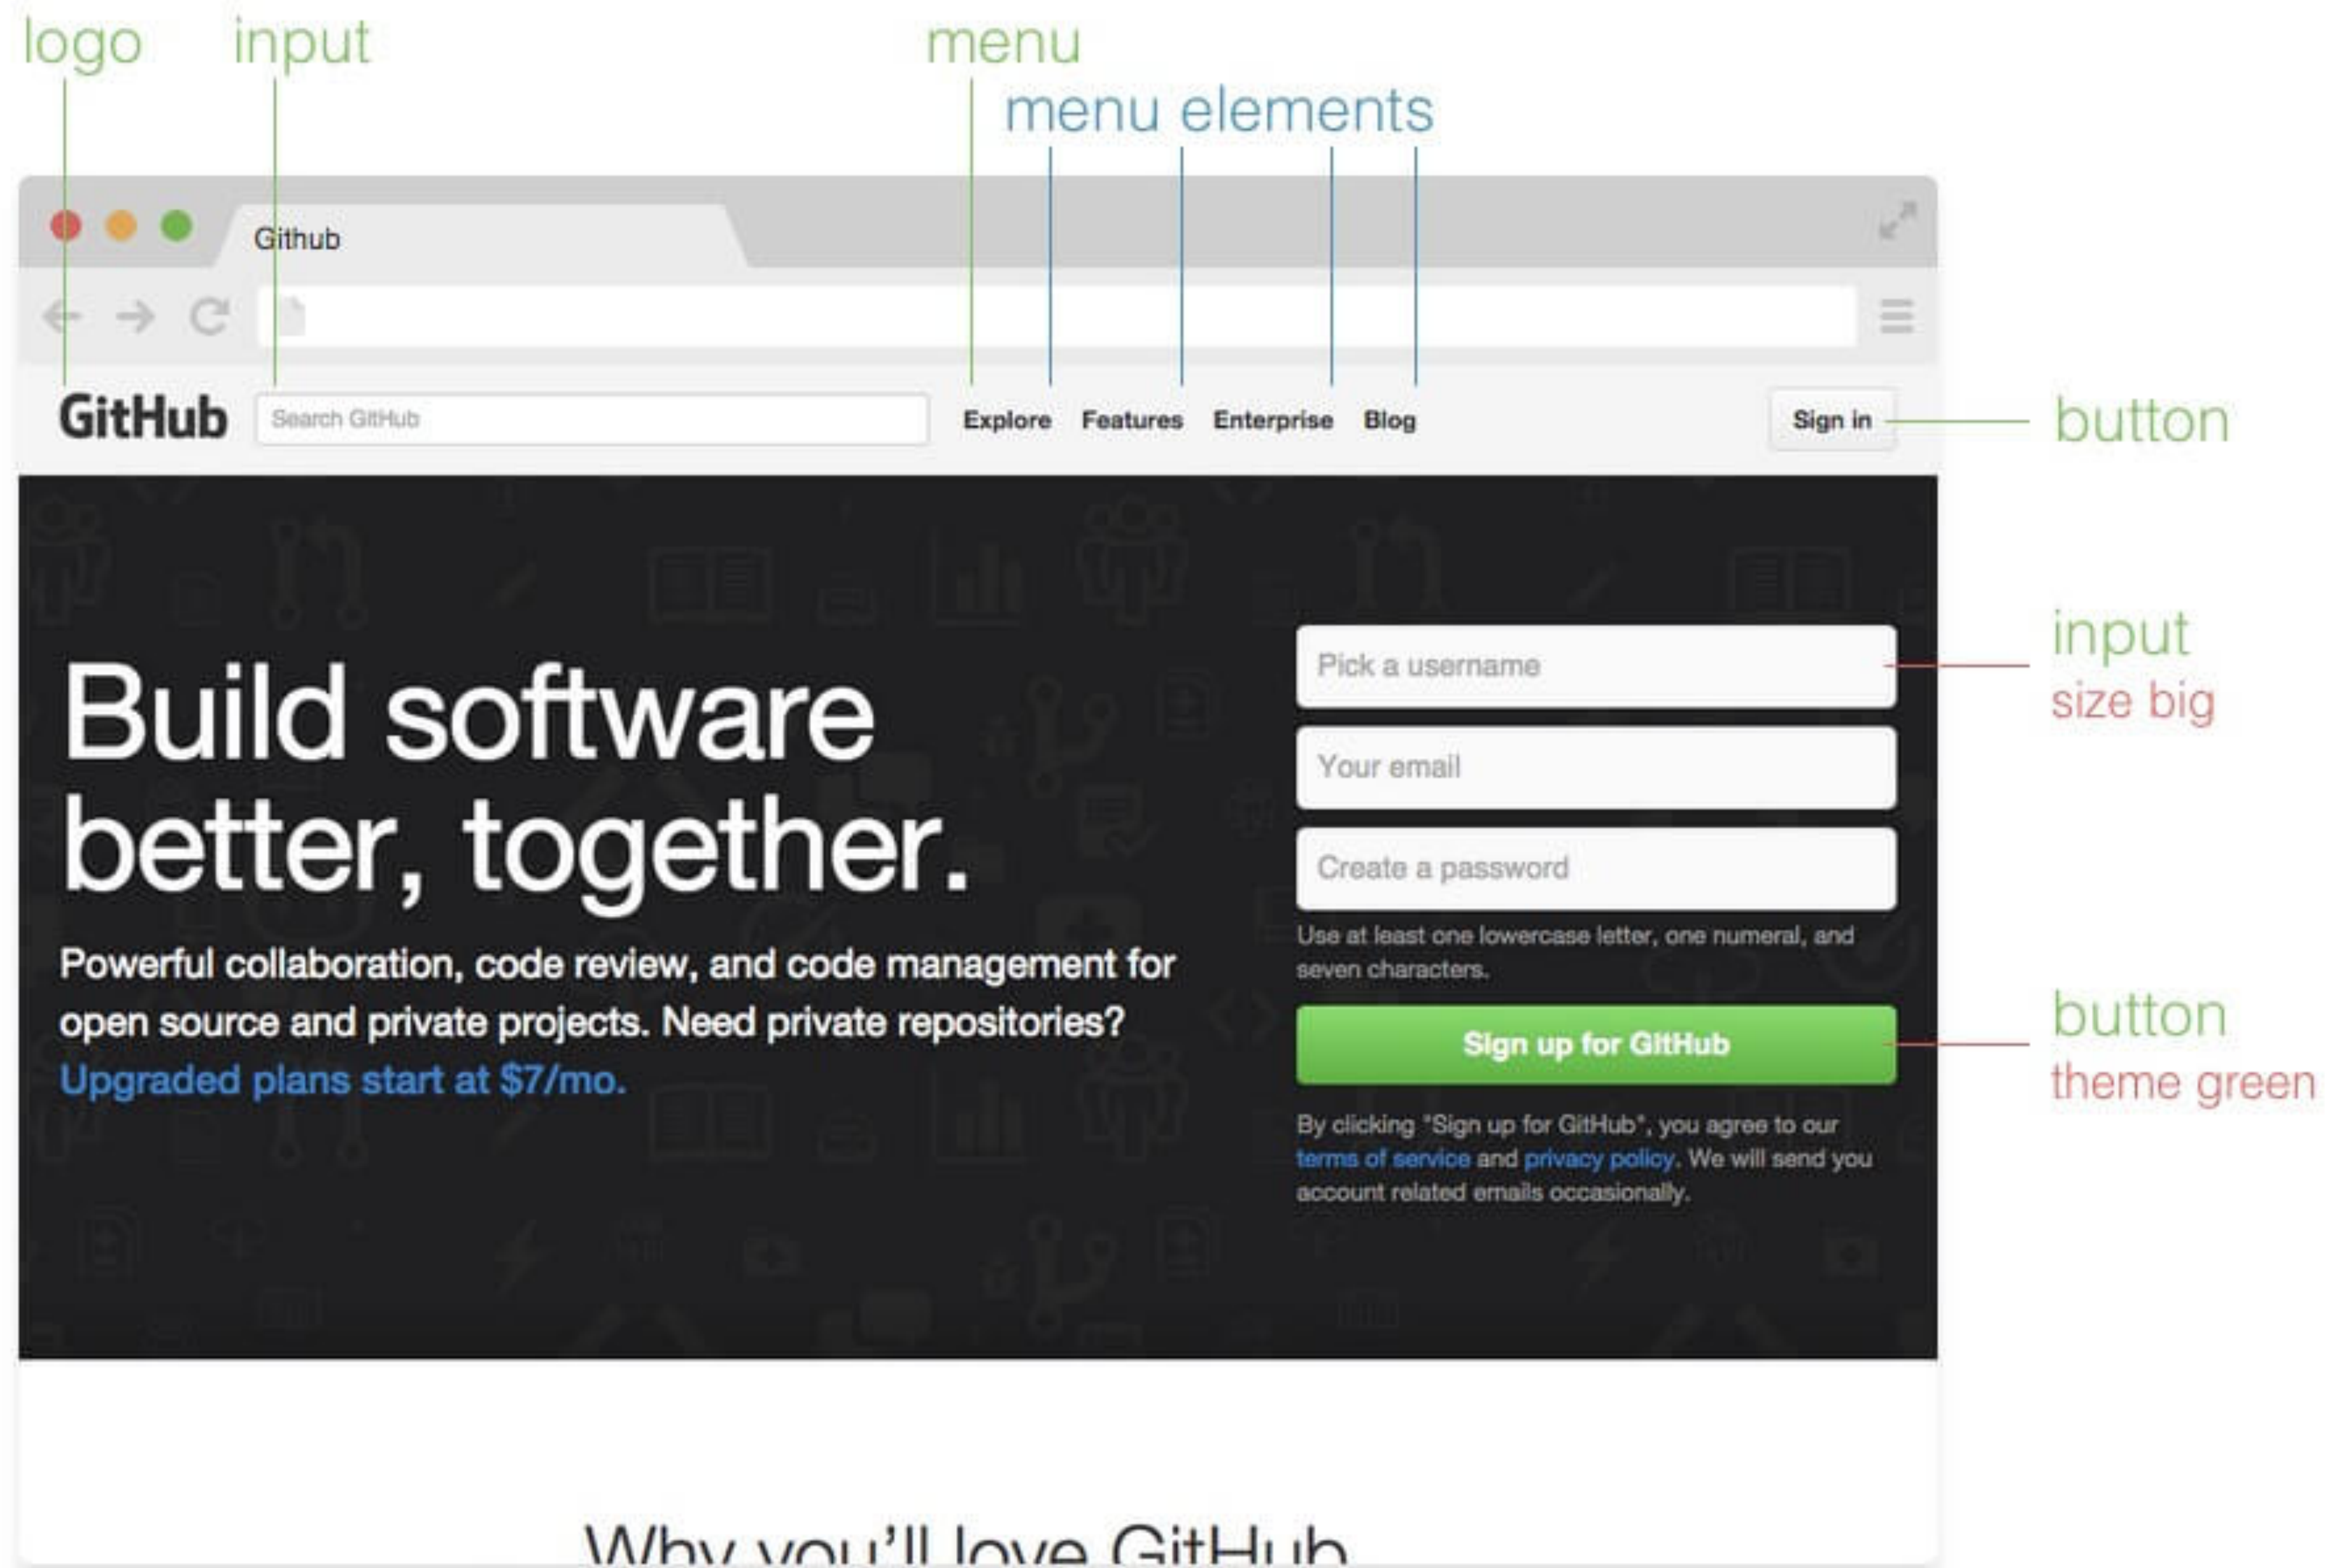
logo input menu
menu elements

Github

GitHub Search GitHub Explore Features Enterprise Blog Sign in button

Build software better, together.

Powerful collaboration, code review, and code management for open source and private projects. Need private repositories? Upgraded plans start at $7/mo.

Pick a username
input
size big
Your email
Create a password
Use at least one lowercase letter, one numeral, and seven characters.
Sign up for GitHub
button
theme green
By clicking "Sign up for GitHub", you agree to our terms of service and privacy policy. We will send you account related emails occasionally.

Why you'll love GitHub